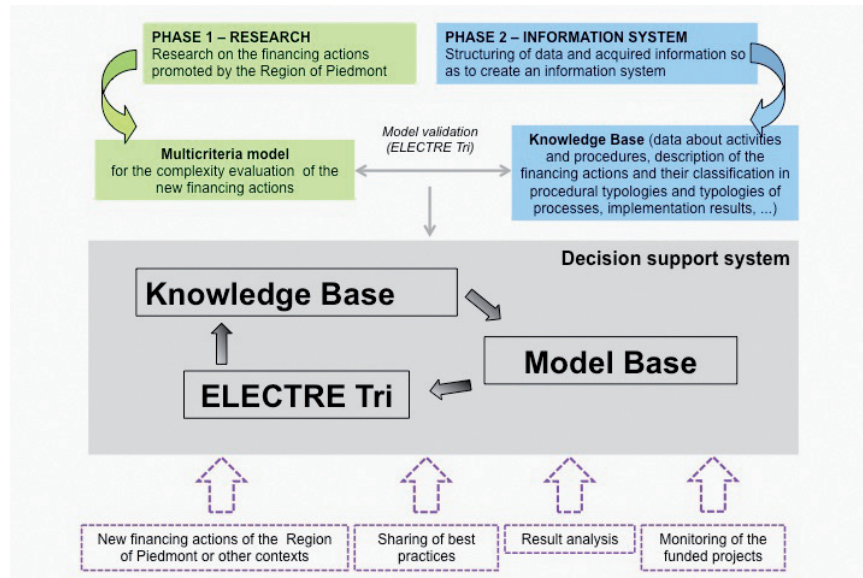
PHASE 1 – RESEARCH
Research on the financing actions promoted by the Region of Piedmont

PHASE 2 – INFORMATION SYSTEM
Structuring of data and acquired information so as to create an information system

Multicriteria model
for the complexity evaluation of the new financing actions

Model validation
(ELECTRE Tri)

Knowledge Base (data about activities and procedures, description of the financing actions and their classification in procedural typologies and typologies of processes, implementation results, ...)

Decision support system

Knowledge Base

Model Base

ELECTRE Tri

New financing actions of the Region of Piedmont or other contexts

Sharing of best practices

Result analysis

Monitoring of the funded projects